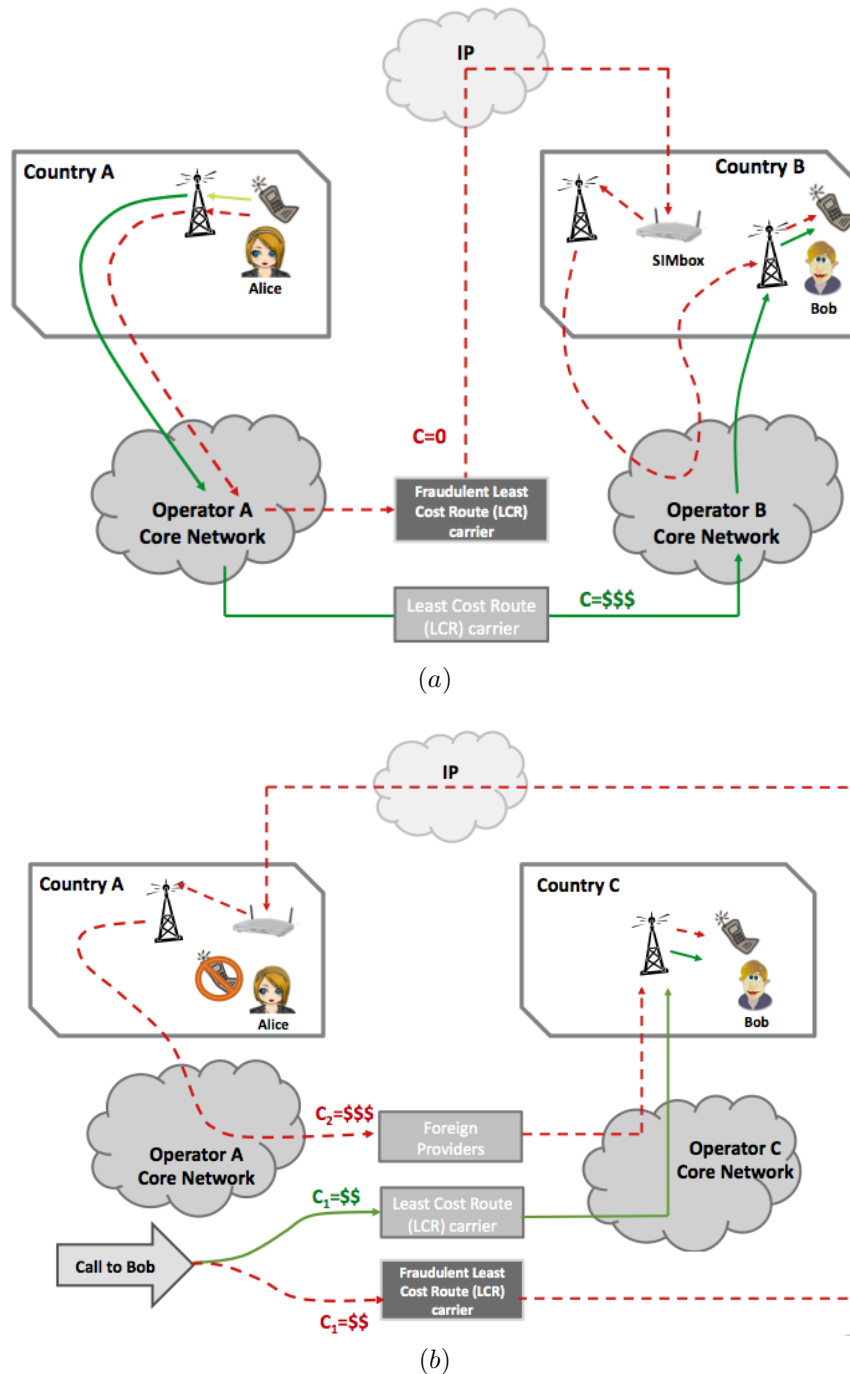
IP

Country A

Alice

Country B

SIMbox

Bob

C=0

Operator A Core Network

Fraudulent Least Cost Route (LCR) carrier

Operator B Core Network

Least Cost Route (LCR) carrier

C=$$$

$(a)$

IP

Country A

Alice

Country C

Bob

$C_2$=$$$

Foreign Providers

Operator A Core Network

Operator C Core Network

$C_1$=$$

Least Cost Route (LCR) carrier

Call to Bob

Fraudulent Least Cost Route (LCR) carrier

$C_1$=$$

$(b)$